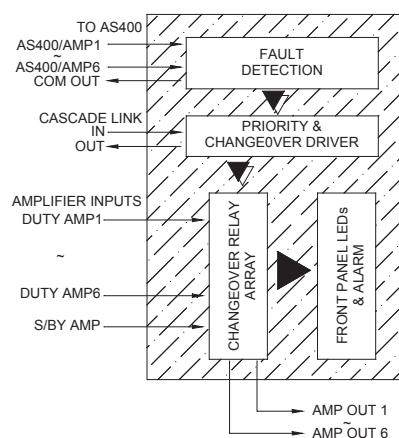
TO AS400
AS400/AMP1
~
AS400/AMP6
COM OUT

FAULT DETECTION

CASCADE LINK
IN
OUT

PRIORITY & CHANGE0VER DRIVER

AMPLIFIER INPUTS
DUTY AMP1
~
DUTY AMP6
S/BY AMP

CHANGEOVER RELAY ARRAY

FRONT PANEL LEDs & ALARM

AMP OUT 1
~
AMP OUT 6